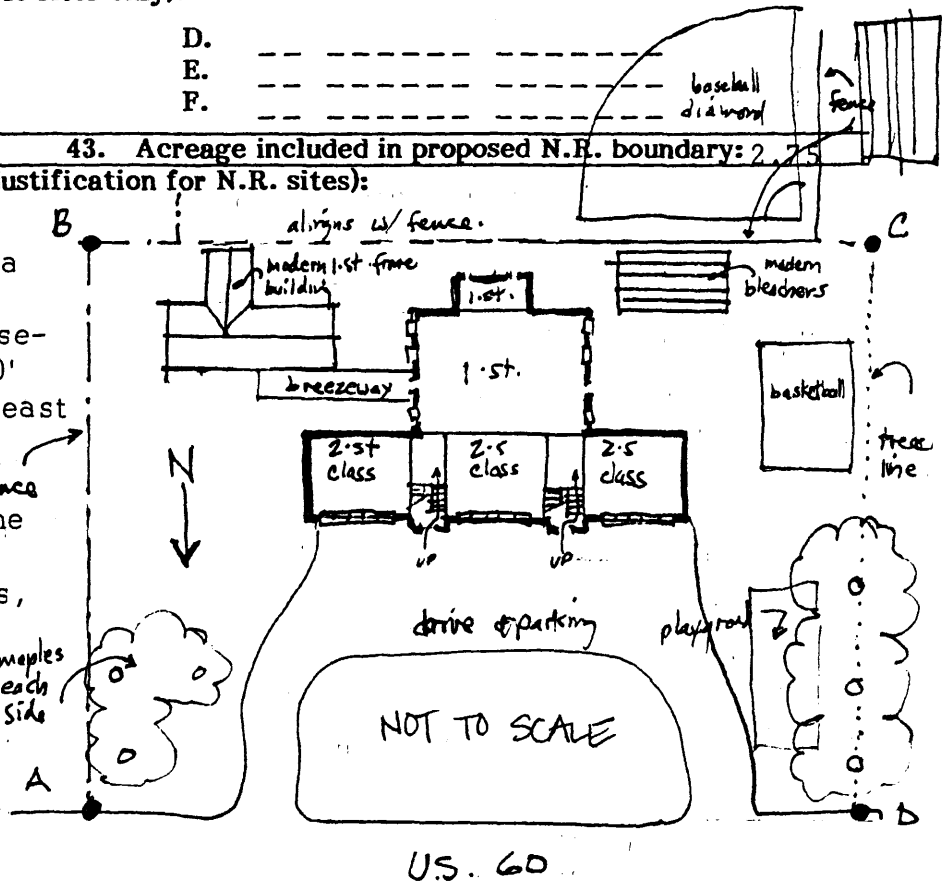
D.
E.
F.

baseball diamond

fence

43. Acreage included in proposed N.R. boundary: 2.75

ustification for N.R. sites):

B

aligns w/ fence.

C

a

modern 1 st frame building

1 st.

modern bleachers

se-

0'

1 st.

breezeway

east

basketball

tree line

2 st class

2 s class

2 s class

nce

he

N

up

up

s,

drive & parking

playground

maples each side

NOT TO SCALE

A

D

US. 60